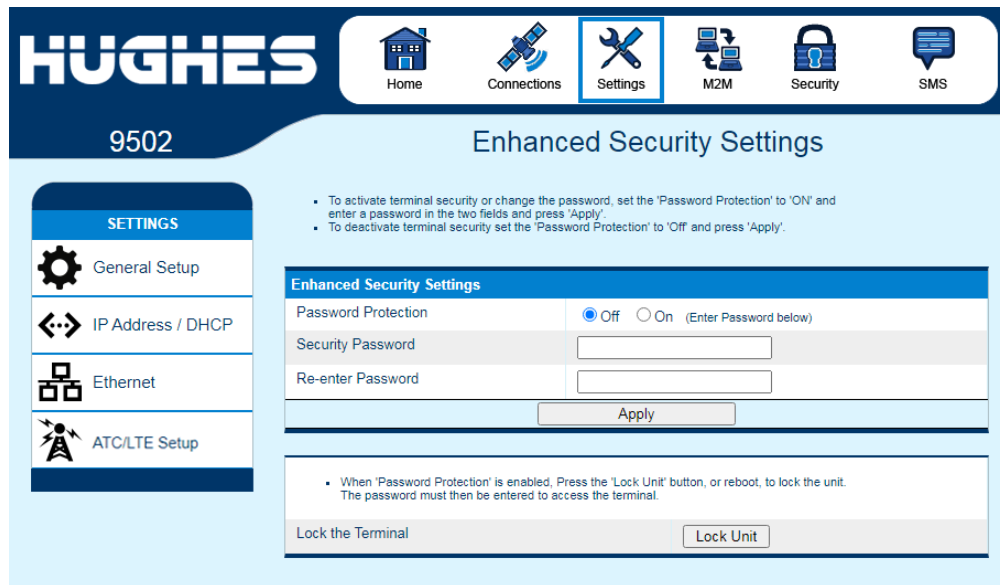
HUGHES

Home Connections Settings M2M Security SMS

9502

Enhanced Security Settings

SETTINGS
General Setup
IP Address / DHCP
Ethernet
ATC/LTE Setup

- To activate terminal security or change the password, set the 'Password Protection' to 'ON' and enter a password in the two fields and press 'Apply'.
- To deactivate terminal security set the 'Password Protection' to 'Off' and press 'Apply'.

| Enhanced Security Settings | |
|---|---|
| Password Protection | Off On (Enter Password below) |
| Security Password | |
| Re-enter Password | |

Apply

- When 'Password Protection' is enabled, Press the 'Lock Unit' button, or reboot, to lock the unit. The password must then be entered to access the terminal.

Lock the Terminal Lock Unit